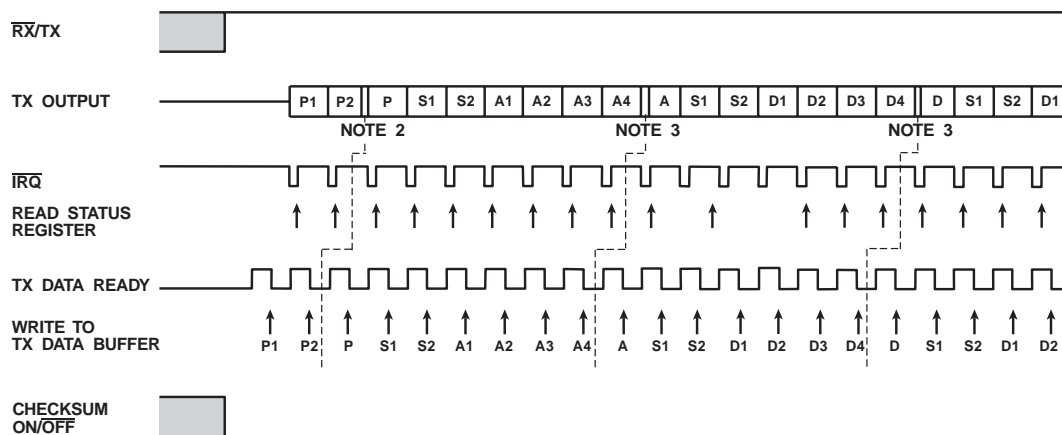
$\overline{RX}$/TX

TX OUTPUT

| P1 | P2 | P | S1 | S2 | A1 | A2 | A3 | A4 | A | S1 | S2 | D1 | D2 | D3 | D4 | D | S1 | S2 | D1 |
|---|---|---|---|---|---|---|---|---|---|---|---|---|---|---|---|---|---|---|---|

NOTE 2

NOTE 3

NOTE 3

$\overline{IRQ}$

READ STATUS REGISTER

TX DATA READY

WRITE TO TX DATA BUFFER

P1 P2 P S1 S2 A1 A2 A3 A4 A S1 S2 D1 D2 D3 D4 D S1 S2 D1 D2

CHECKSUM ON/$\overline{OFF}$